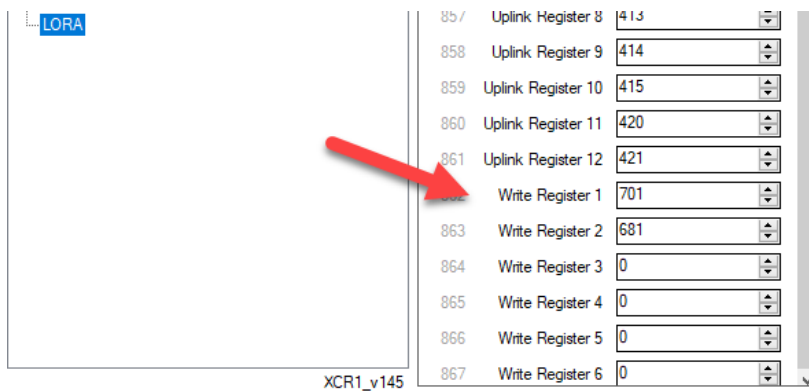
LORA

| | | |
|---|---|---|
| 857 | Uplink Register 8 | 413 |
| 858 | Uplink Register 9 | 414 |
| 859 | Uplink Register 10 | 415 |
| 860 | Uplink Register 11 | 420 |
| 861 | Uplink Register 12 | 421 |
| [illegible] | Write Register 1 | 701 |
| 863 | Write Register 2 | 681 |
| 864 | Write Register 3 | 0 |
| 865 | Write Register 4 | 0 |
| 866 | Write Register 5 | 0 |
| 867 | Write Register 6 | 0 |

XCR1_v145